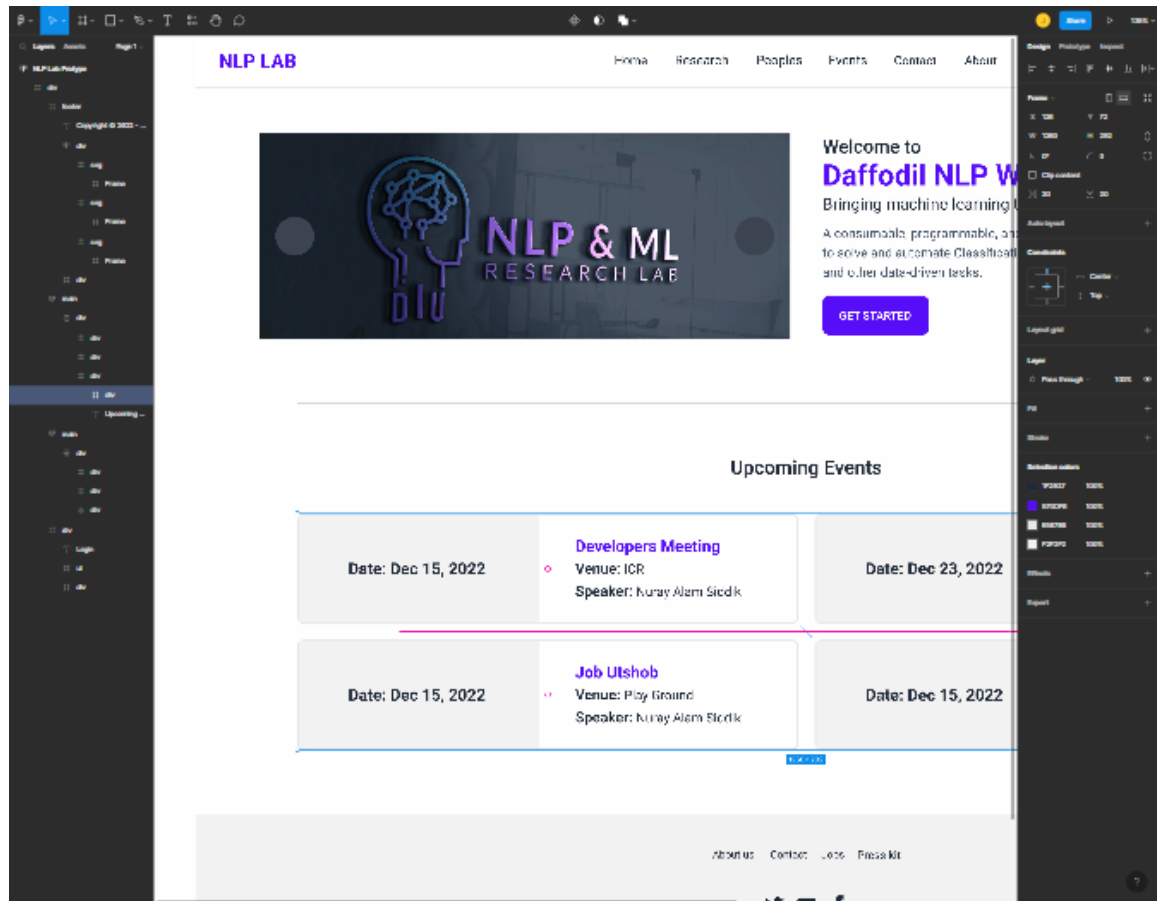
Layers Assets Page 1

NLP Lab Prototype
div
footer
Copyright © 2022 - ...
div
svg
Frame
svg
Frame
svg
Frame
div
main
div
div
div
div
div
Upcoming ...
main
div
div
div
div
div
Logo
ul
div

NLP LAB

Home Research Peoples Events Contact About

NLP & ML
RESEARCH LAB
DIU

Welcome to
Daffodil NLP W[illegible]
Bringing machine learning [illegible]
A consumable, programmable, an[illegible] to solve and automate Classificati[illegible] and other data-driven tasks.

GET STARTED

Upcoming Events

Date: Dec 15, 2022
Developers Meeting
Venue: ICR
Speaker: Nuray Alam Siddik
Date: Dec 23, 2022

Date: Dec 15, 2022
Job Utshob
Venue: Play Ground
Speaker: Nuray Alam Siddik
Date: Dec 15, 2022

About us Contact Jobs Press kit

Share
Design Prototype Inspect
Frame
X 120 Y 72
W 1280 H 282
Clip content
Auto layout
Constraints
Center
Top
Layout grid
Layer
Pass through 100%
Fill
Stroke
Selection colors
1F2937 100%
6700FE 100%
E5E7EB 100%
F3F3F3 100%
Effects
Export
?